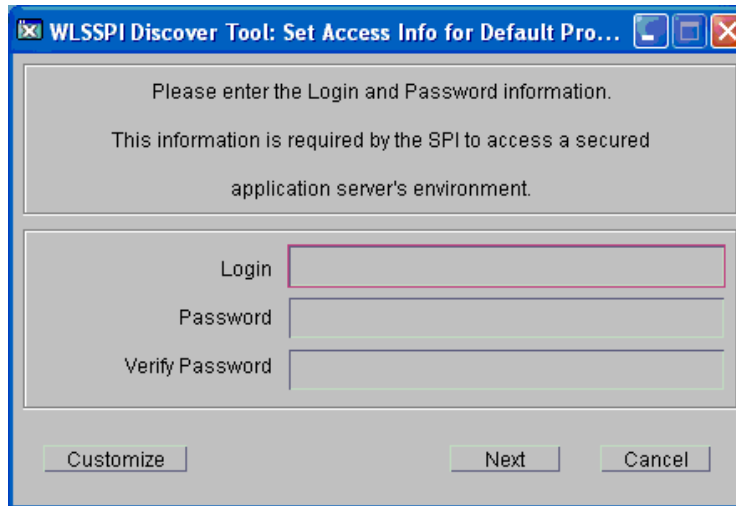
WLSSPI Discover Tool: Set Access Info for Default Pro...

Please enter the Login and Password information.

This information is required by the SPI to access a secured

application server's environment.

Login

Password

Verify Password

Customize

Next

Cancel